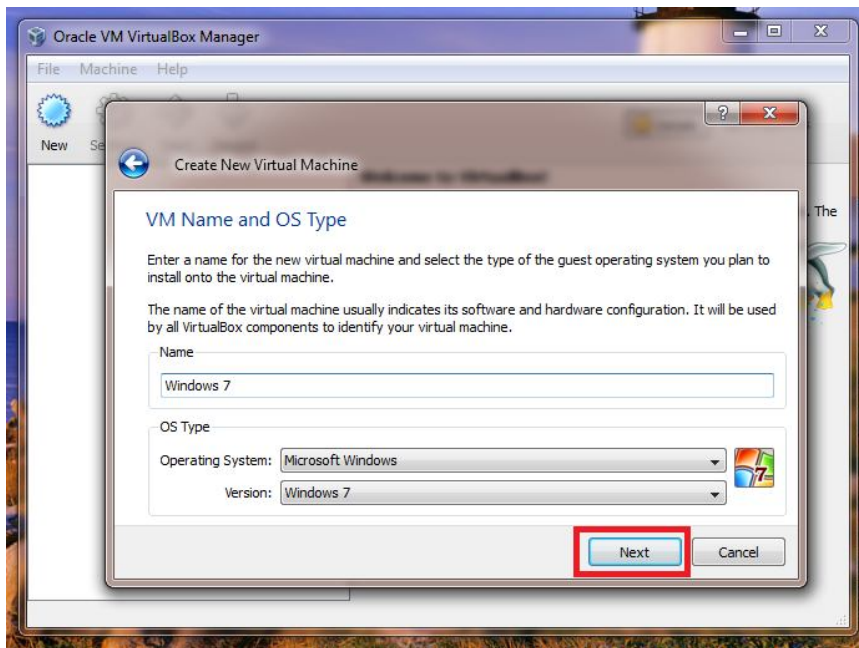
Oracle VM VirtualBox Manager

File Machine Help

New Se

Create New Virtual Machine

VM Name and OS Type

Enter a name for the new virtual machine and select the type of the guest operating system you plan to install onto the virtual machine.

The name of the virtual machine usually indicates its software and hardware configuration. It will be used by all VirtualBox components to identify your virtual machine.

Name

Windows 7

OS Type

Operating System: Microsoft Windows

Version: Windows 7

Next Cancel

. The